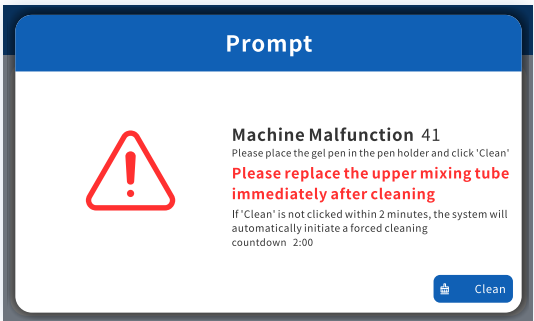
Prompt

Machine Malfunction 41

Please place the gel pen in the pen holder and click 'Clean'

Please replace the upper mixing tube immediately after cleaning

If 'Clean' is not clicked within 2 minutes, the system will automatically initiate a forced cleaning

countdown 2:00

Clean